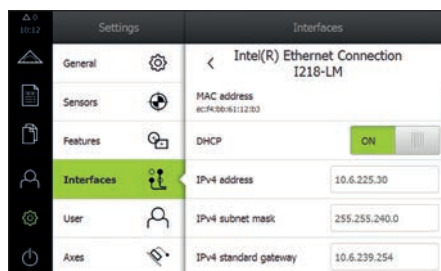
Δ 0
10:12

Settings

Interfaces

General

Sensors

Features

Interfaces

User

Axes

<

Intel(R) Ethernet Connection I218-LM

MAC address
ec:f4:bb:61:12:b3

DHCP

ON

IPv4 address

10.6.225.30

IPv4 subnet mask

255.255.240.0

IPv4 standard gateway

10.6.239.254